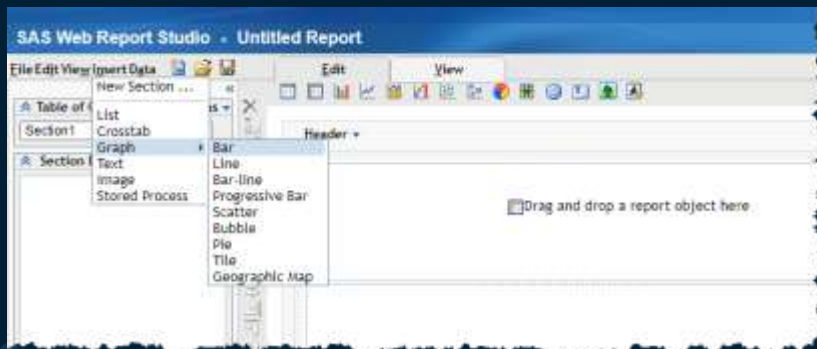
SAS Web Report Studio - Untitled Report

File Edit View Insert Data

Edit View

Table of C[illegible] s

Section1

Section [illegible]

New Section ...

List
Crosstab
Graph
Text
Image
Stored Process

Bar
Line
Bar-line
Progressive Bar
Scatter
Bubble
Pie
Tile
Geographic Map

Header

Drag and drop a report object here